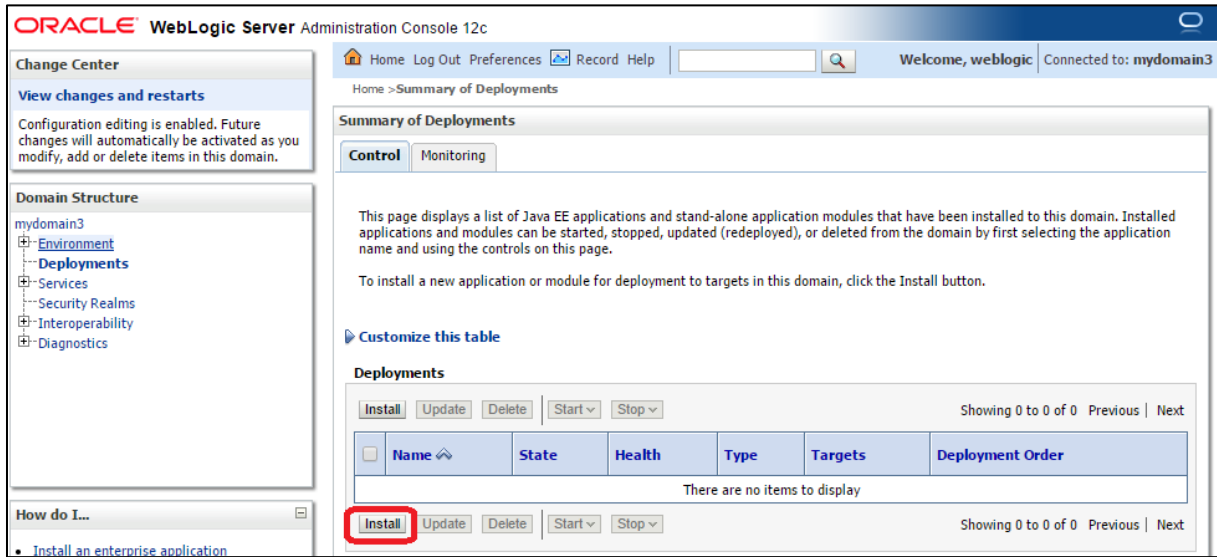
ORACLE WebLogic Server Administration Console 12c

Change Center

View changes and restarts

Configuration editing is enabled. Future changes will automatically be activated as you modify, add or delete items in this domain.

Domain Structure

mydomain3
Environment
Deployments
Services
Security Realms
Interoperability
Diagnostics

How do I...

• Install an enterprise application

Home Log Out Preferences Record Help

Welcome, weblogic | Connected to: mydomain3

Home >Summary of Deployments

Summary of Deployments

Control | Monitoring

This page displays a list of Java EE applications and stand-alone application modules that have been installed to this domain. Installed applications and modules can be started, stopped, updated (redeployed), or deleted from the domain by first selecting the application name and using the controls on this page.

To install a new application or module for deployment to targets in this domain, click the Install button.

Customize this table

Deployments

Install | Update | Delete | Start | Stop | Showing 0 to 0 of 0 Previous | Next

| | Name | State | Health | Type | Targets | Deployment Order |
|---|---|---|---|---|---|---|
| There are no items to display | | | | | | |

Install | Update | Delete | Start | Stop | Showing 0 to 0 of 0 Previous | Next